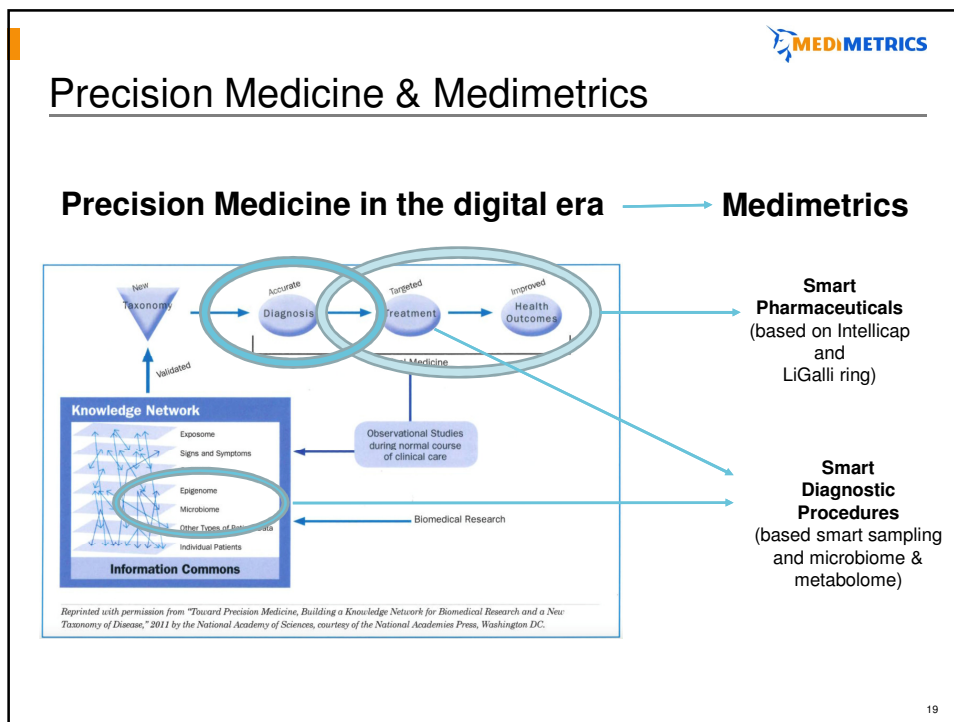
MEDIMETRICS

Precision Medicine & Medimetrics

Precision Medicine in the digital era → Medimetrics

New Taxonomy

Accurate Diagnosis

Targeted Treatment

Improved Health Outcomes

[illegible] Medicine

Validated

Knowledge Network

Exposome

Signs and Symptoms

Epigenome

Microbiome

Other Types of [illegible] Data

Individual Patients

Information Commons

Observational Studies during normal course of clinical care

Biomedical Research

Reprinted with permission from "Toward Precision Medicine, Building a Knowledge Network for Biomedical Research and a New Taxonomy of Disease," 2011 by the National Academy of Sciences, courtesy of the National Academies Press, Washington DC.

Smart Pharmaceuticals (based on Intellicap and LiGalli ring)

Smart Diagnostic Procedures (based smart sampling and microbiome & metabolome)

19